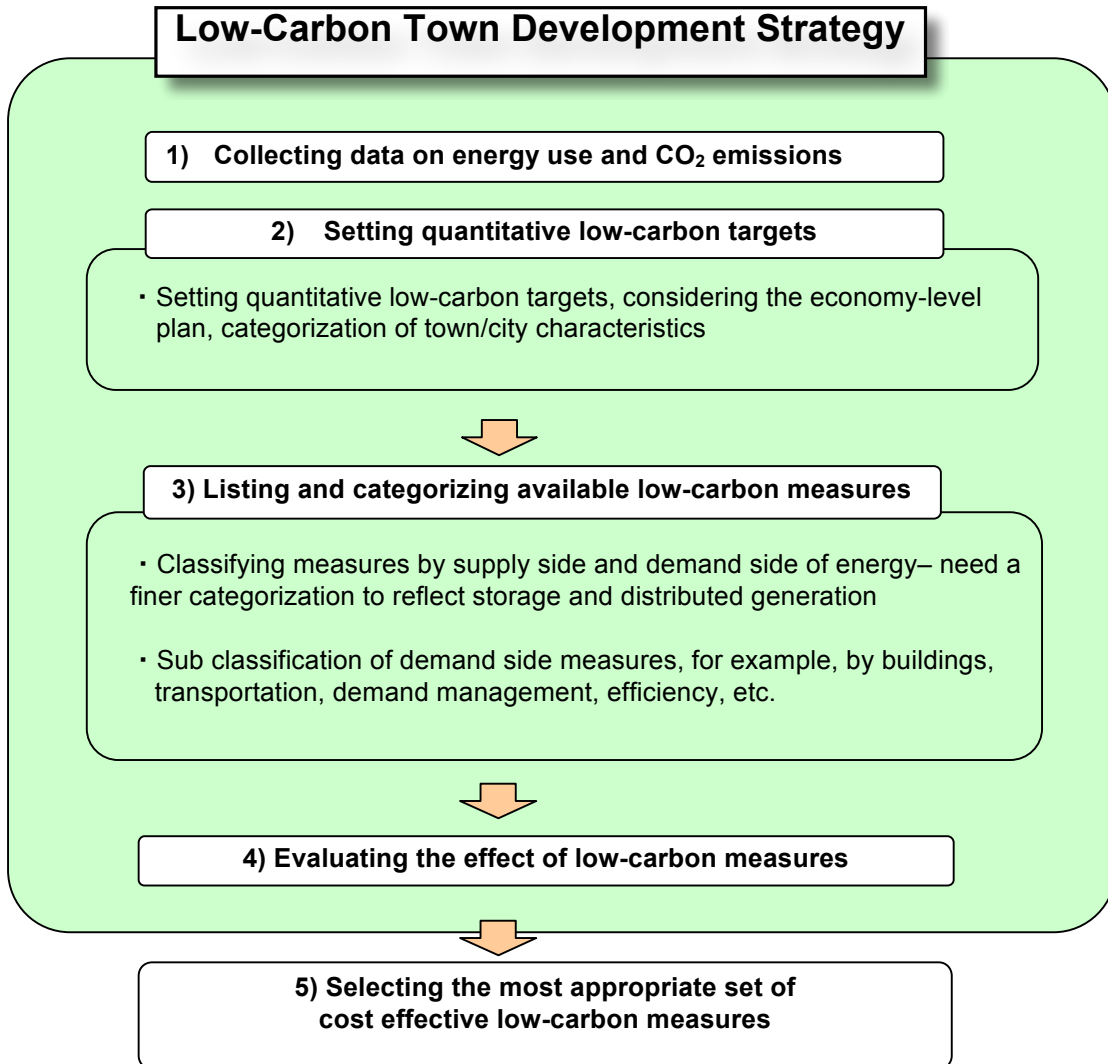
Low-Carbon Town Development Strategy

1) Collecting data on energy use and $CO_2$ emissions

2) Setting quantitative low-carbon targets

・Setting quantitative low-carbon targets, considering the economy-level plan, categorization of town/city characteristics

3) Listing and categorizing available low-carbon measures

・Classifying measures by supply side and demand side of energy– need a finer categorization to reflect storage and distributed generation

・Sub classification of demand side measures, for example, by buildings, transportation, demand management, efficiency, etc.

4) Evaluating the effect of low-carbon measures

5) Selecting the most appropriate set of cost effective low-carbon measures